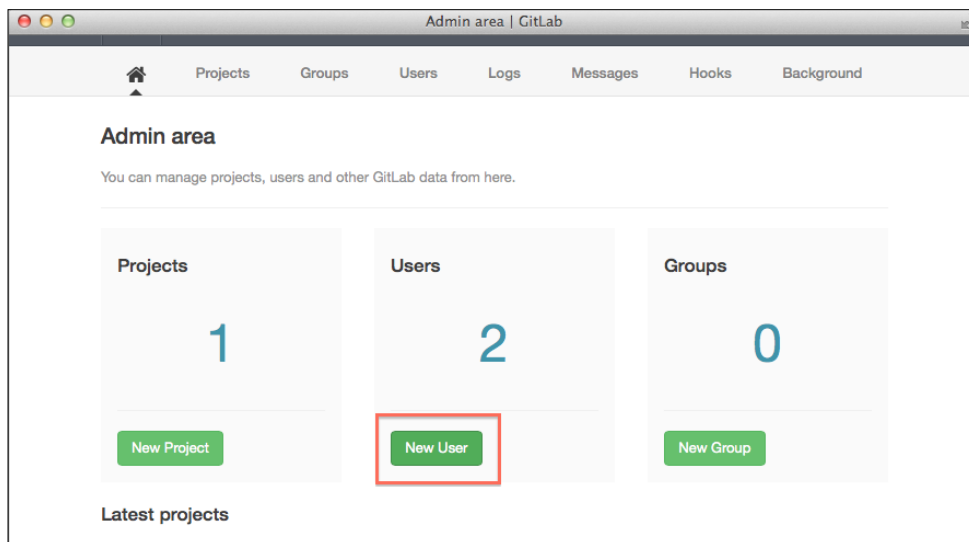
Admin area | GitLab

Projects Groups Users Logs Messages Hooks Background

Admin area

You can manage projects, users and other GitLab data from here.

Projects

1

New Project

Users

2

New User

Groups

0

New Group

Latest projects